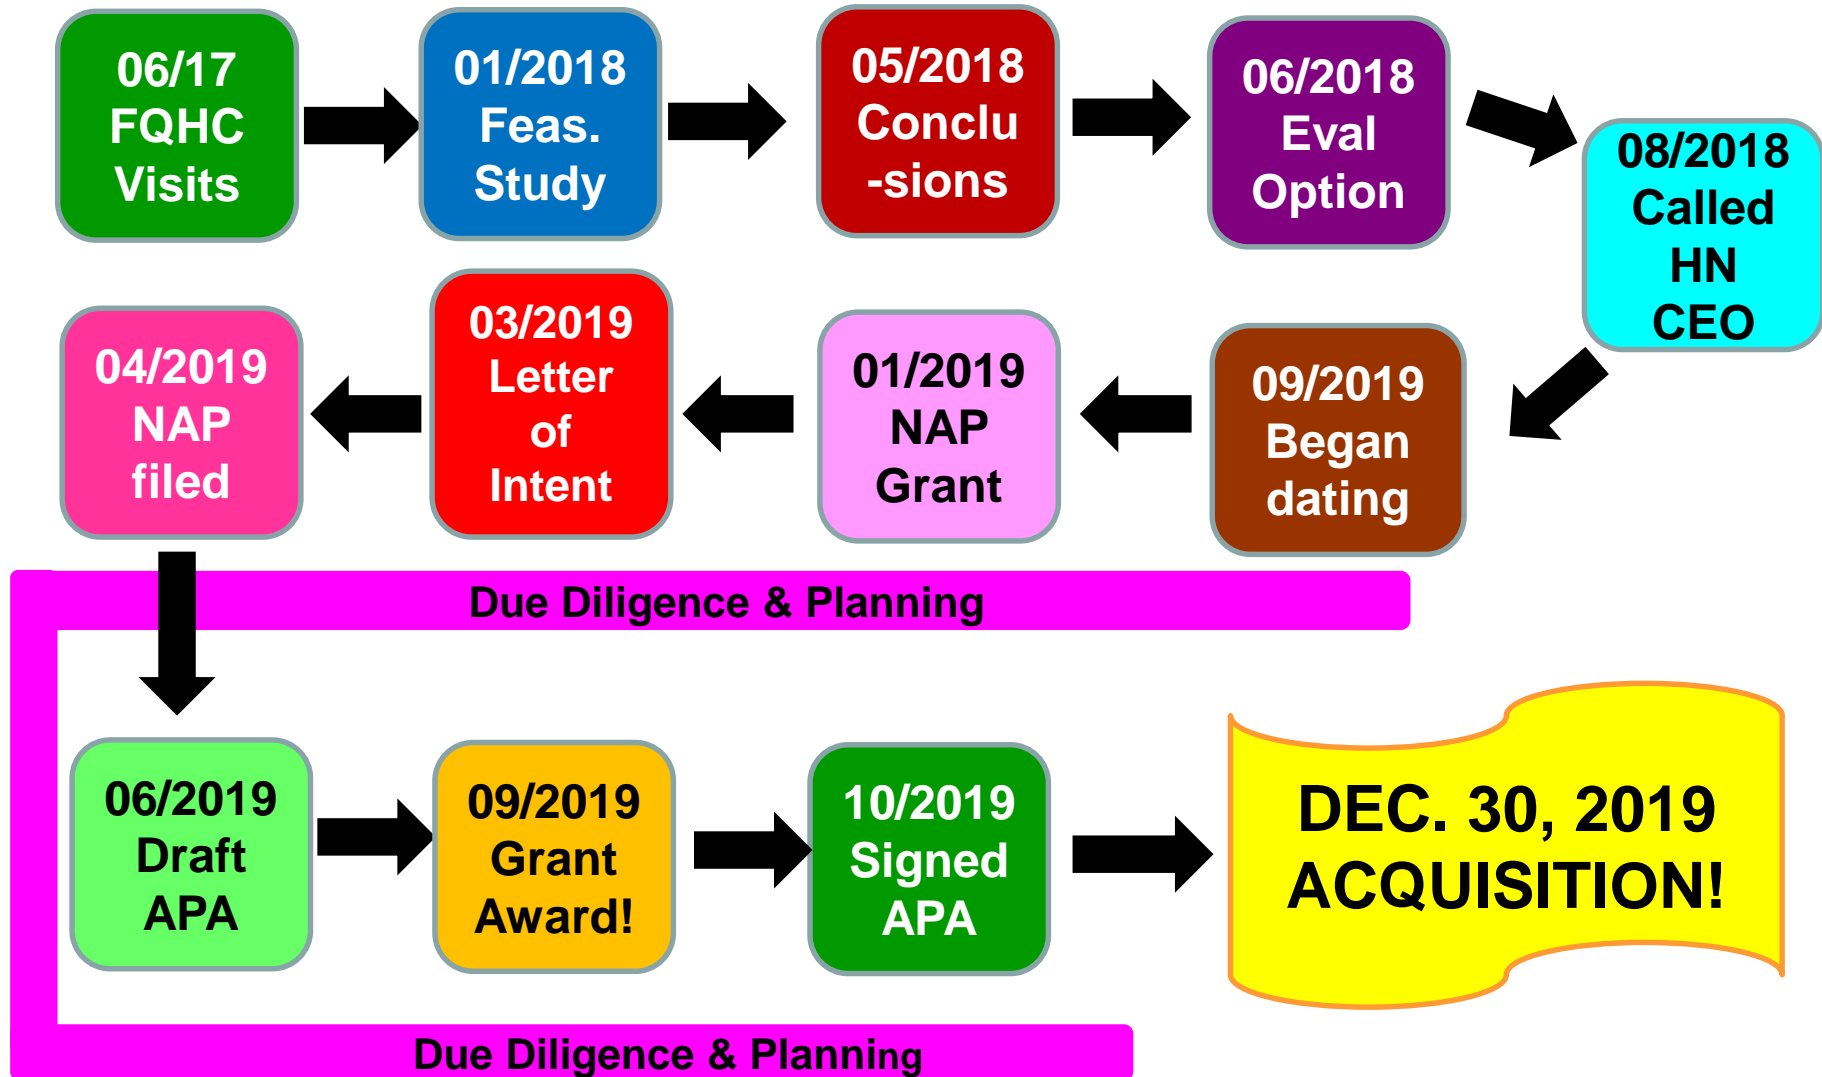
06/17
FQHC
Visits

01/2018
Feas.
Study

05/2018
Conclu
-sions

06/2018
Eval
Option

08/2018
Called
HN
CEO

09/2019
Began
dating

01/2019
NAP
Grant

03/2019
Letter
of
Intent

04/2019
NAP
filed

Due Diligence & Planning

06/2019
Draft
APA

09/2019
Grant
Award!

10/2019
Signed
APA

DEC. 30, 2019
ACQUISITION!

Due Diligence & Planning